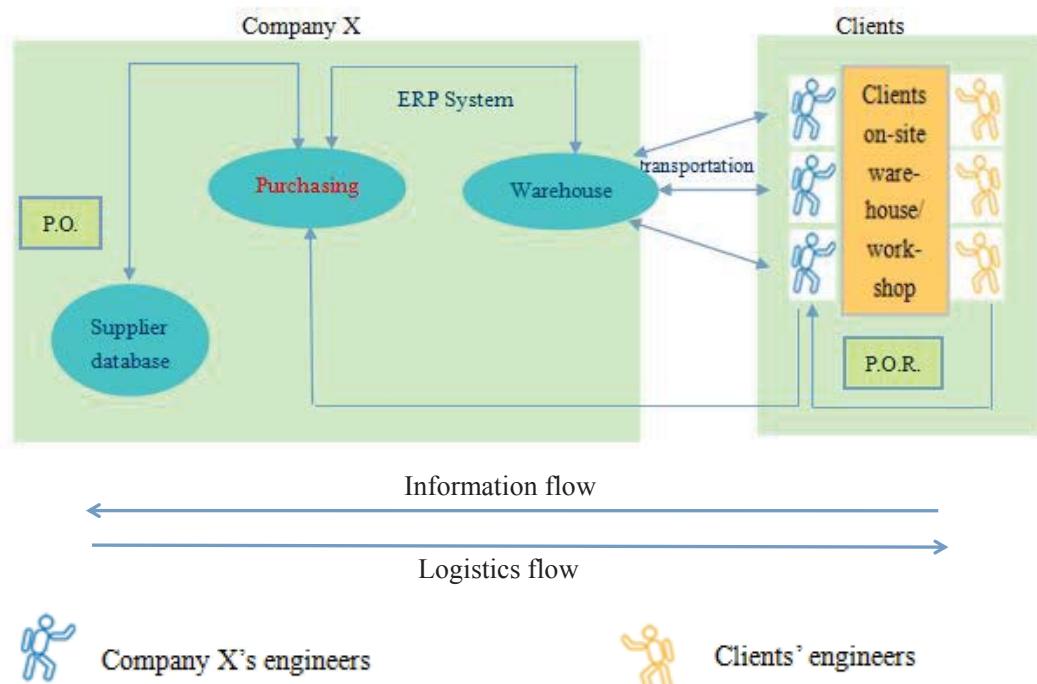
Company X

Clients

ERP System

Purchasing

Warehouse

transportation

Clients on-site warehouse/ workshop

P.O.

Supplier database

P.O.R.

Information flow

Logistics flow

Company X's engineers

Clients' engineers